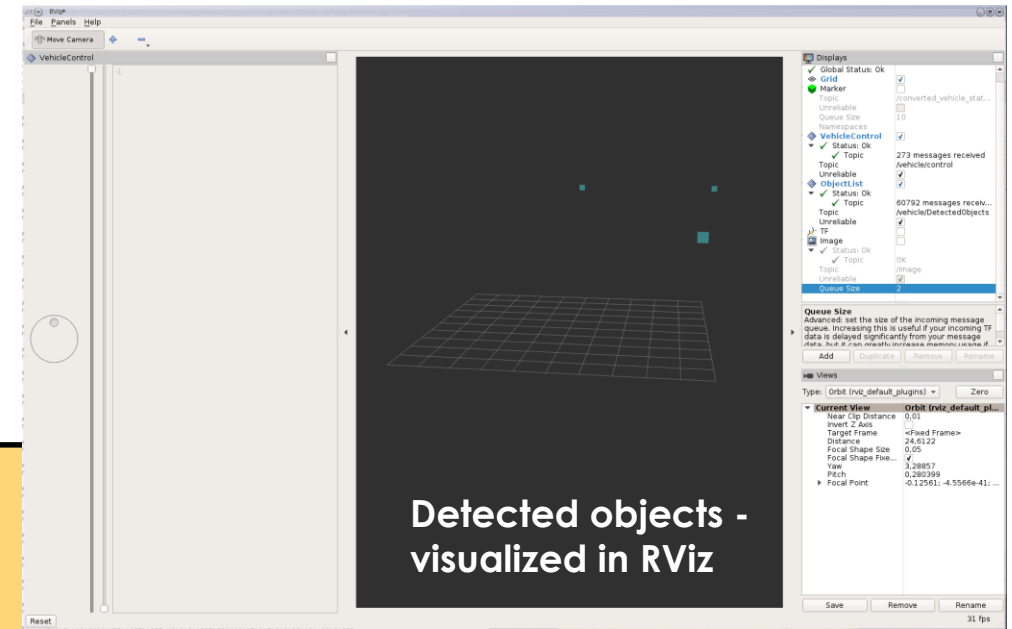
RViz*
File Panels Help
Move Camera
VehicleControl

Displays
Global Status: Ok
Grid
Marker
Topic /converted_vehicle_stat...
Unreliable
Queue Size 10
Namespaces
VehicleControl
Status: Ok
Topic 273 messages received
Topic /vehicle/control
Unreliable
ObjectList
Status: Ok
Topic 60792 messages receiv...
Topic /vehicle/DetectedObjects
Unreliable
TF
Image
Status: Ok
Topic OK
Topic /image
Unreliable
Queue Size 2

Queue Size
Advanced: set the size of the incoming message queue. Increasing this is useful if your incoming TF data is delayed significantly from your message data, but it can greatly increase memory usage if

Add Duplicate Remove Rename

Views
Type: Orbit (rviz_default_plugins) Zero
Current View Orbit (rviz_default_pl...
Near Clip Distance 0,01
Invert Z Axis
Target Frame <Fixed Frame>
Distance 24,6122
Focal Shape Size 0,05
Focal Shape Fixe...
Yaw 3,28857
Pitch 0,280399
Focal Point -0.12561; -4.5566e-41; ...

Save Remove Rename
Reset
31 fps

Detected objects - visualized in RViz